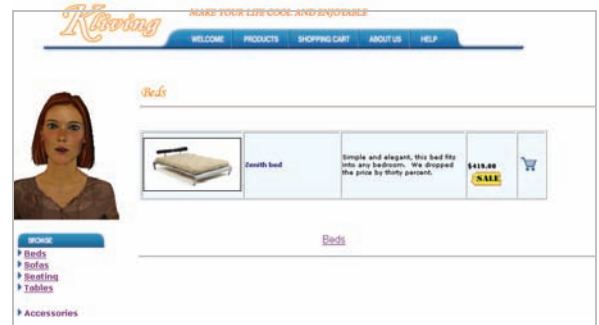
Kliving

MAKE YOUR LIFE COOL AND ENJOYABLE

WELCOME PRODUCTS SHOPPING CART ABOUT US HELP

Beds

| | Zenith bed | Simple and elegant, this bed fits into any bedroom. We dropped the price by thirty percent. | \$419.00 SALE | |
|---|---|---|---|---|

Beds

BROWSE

Beds

Sofas

Seating

Tables

Accessories